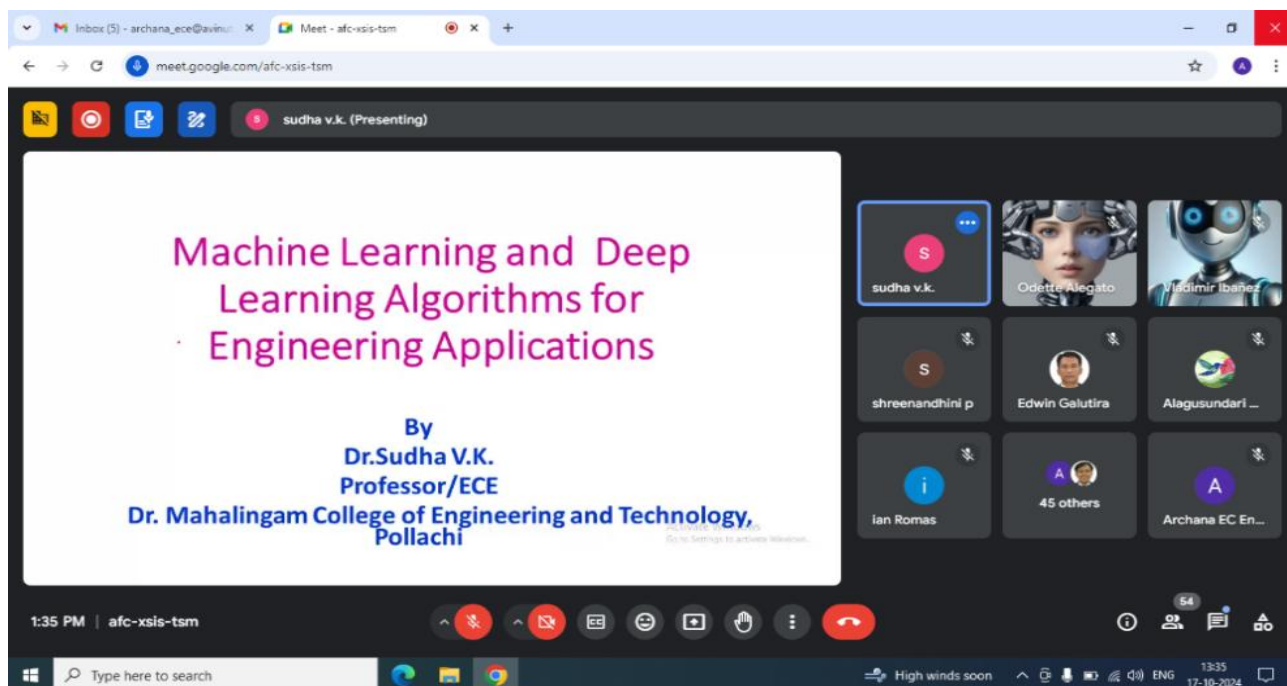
Inbox (5) - archana_ece@avinu ×
Meet - afc-xsis-tsm ×
+
meet.google.com/afc-xsis-tsm

S sudha v.k. (Presenting)

Machine Learning and Deep Learning Algorithms for Engineering Applications

By
Dr.Sudha V.K.
Professor/ECE
Dr. Mahalingam College of Engineering and Technology, Pollachi

Activate Windows
Go to Settings to activate Windows.

S
sudha v.k.
Odette Alegato
Vladimir Ibañez
S
shreenandhini p
Edwin Galutira
Alagusundari ...
i
ian Romas
A
45 others
A
Archana EC En...

1:35 PM | afc-xsis-tsm
54

Type here to search
High winds soon ENG 13:35 17-10-2024